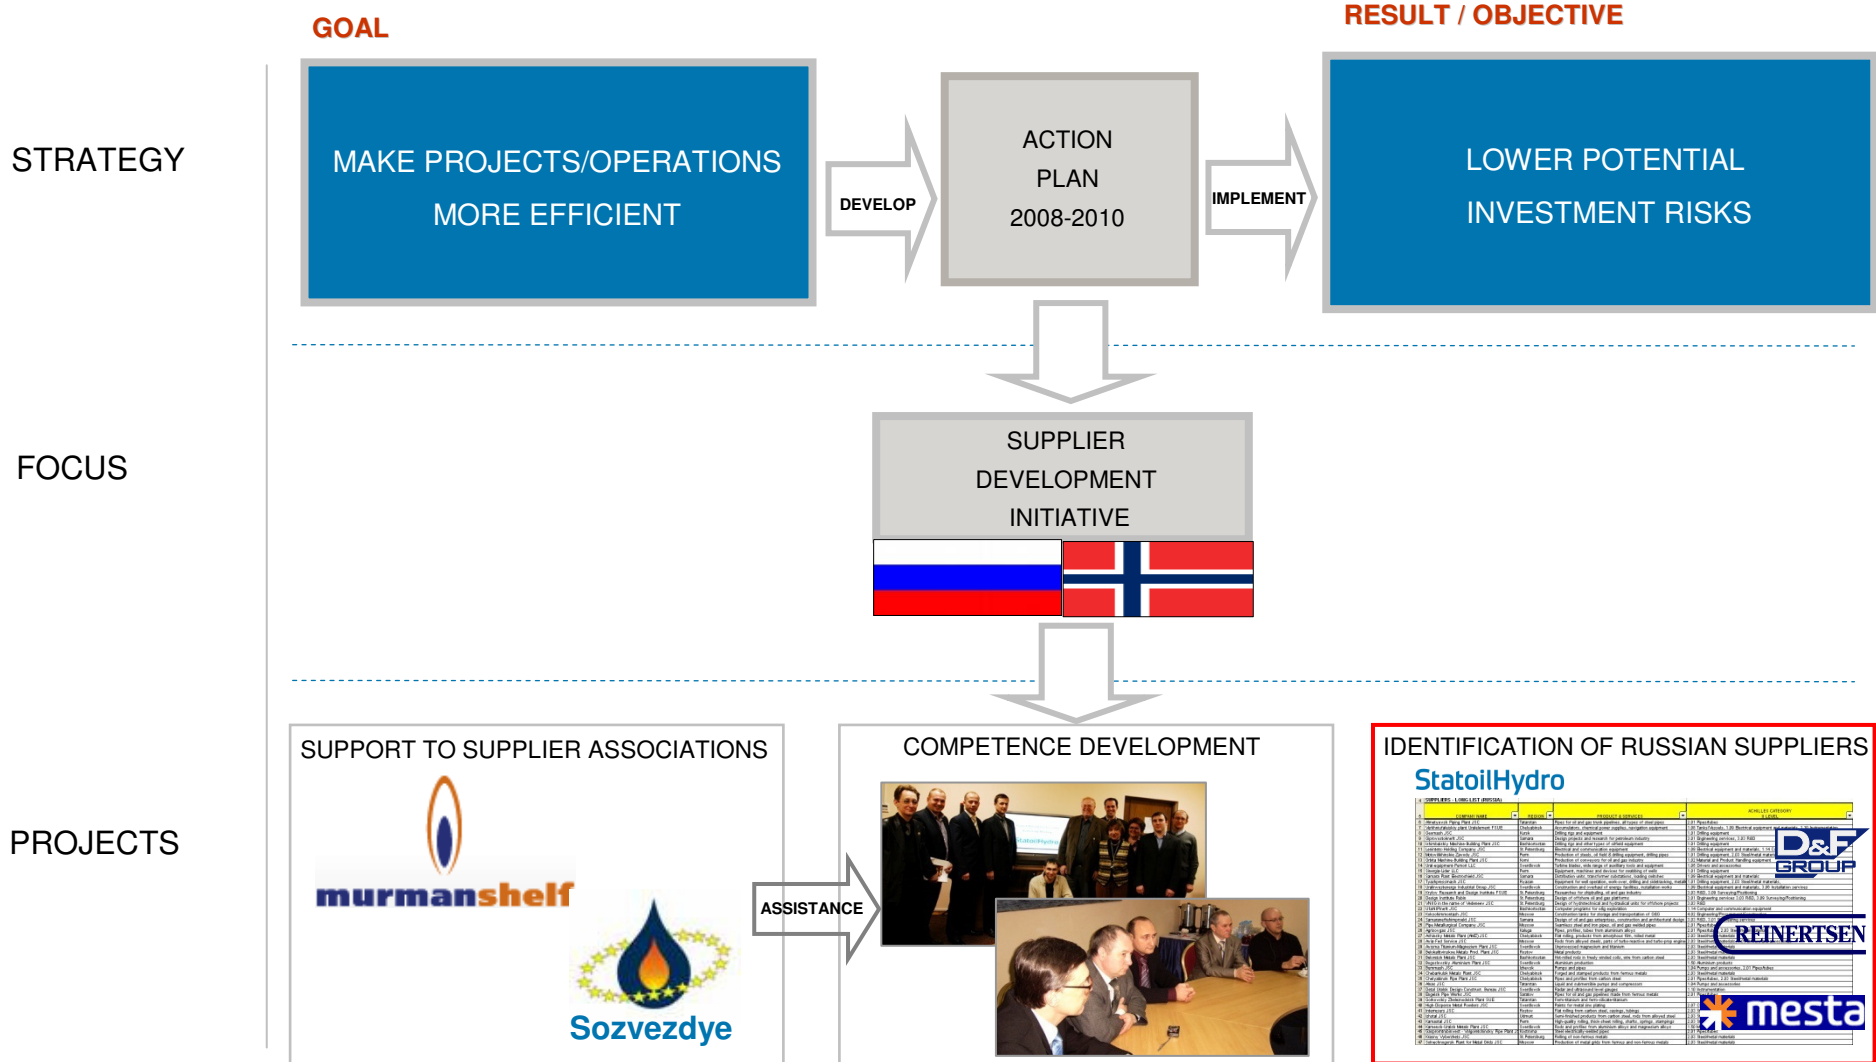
GOAL

RESULT / OBJECTIVE

STRATEGY

MAKE PROJECTS/OPERATIONS MORE EFFICIENT

DEVELOP

ACTION PLAN 2008-2010

IMPLEMENT

LOWER POTENTIAL INVESTMENT RISKS

FOCUS

SUPPLIER DEVELOPMENT INITIATIVE

PROJECTS

SUPPORT TO SUPPLIER ASSOCIATIONS

murmanshelf

Sozvezdye

ASSISTANCE

COMPETENCE DEVELOPMENT

IDENTIFICATION OF RUSSIAN SUPPLIERS

StatoilHydro

D&F GROUP

REINERTSEN

mesta